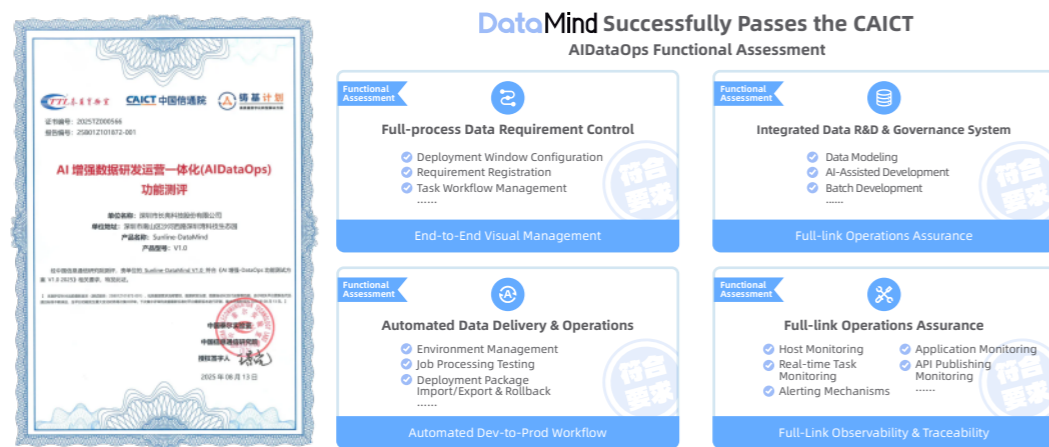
可信 CAICT 中国信通院 铸基计划

证书编号：2025TZ000566
报告编号：258012101872-001

AI 增强数据研发运营一体化(AIDataOps)
功能测评

单位名称：深圳市长亮科技股份有限公司
单位地址：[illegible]
产品名称：Sunline DataMind
产品型号：V1.0

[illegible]

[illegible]

中国信息通信研究院
授权签字人

2025 年 06 月 13 日

DataMind Successfully Passes the CAICT
AIDataOps Functional Assessment

Functional Assessment
Full-process Data Requirement Control
Deployment Window Configuration
Requirement Registration
Task Workflow Management
......
符合要求
End-to-End Visual Management

Functional Assessment
Integrated Data R&D & Governance System
Data Modeling
AI-Assisted Development
Batch Development
......
符合要求
Full-link Operations Assurance

Functional Assessment
Automated Data Delivery & Operations
Environment Management
Job Processing Testing
Deployment Package Import/Export & Rollback
......
符合要求
Automated Dev-to-Prod Workflow

Functional Assessment
Full-link Operations Assurance
Host Monitoring
Real-time Task Monitoring
Alerting Mechanisms
Application Monitoring
API Publishing Monitoring
......
符合要求
Full-Link Observability & Traceability